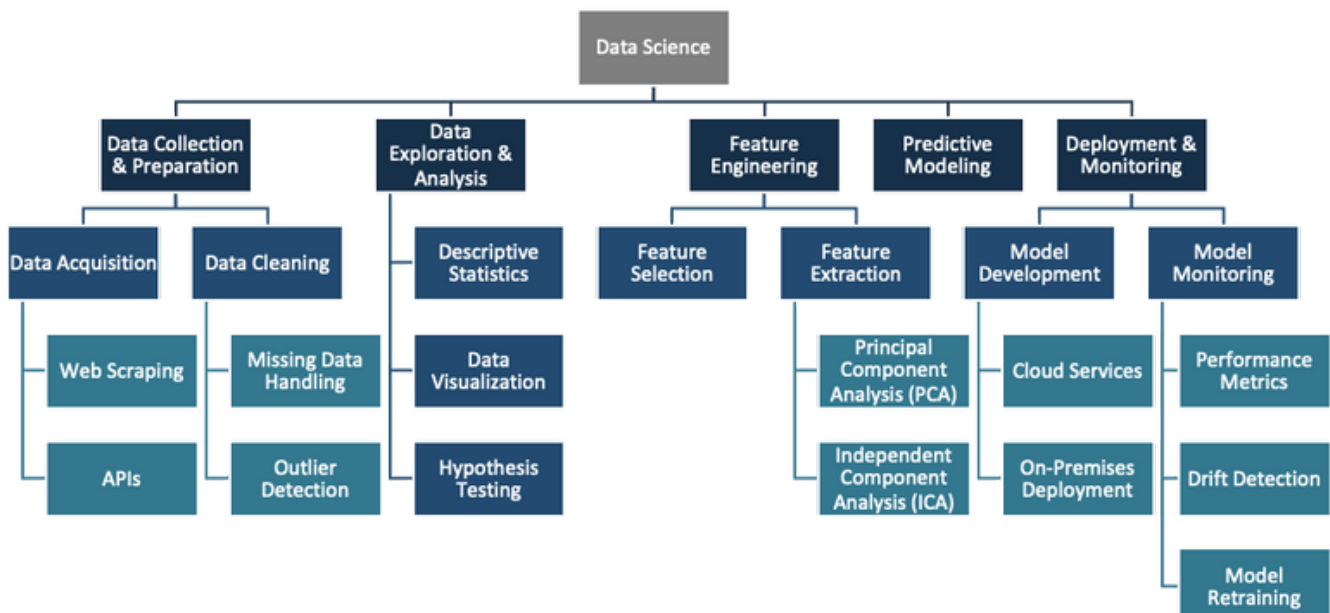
Data Science

Data Collection & Preparation

Data Acquisition

Web Scraping

APIs

Data Cleaning

Missing Data Handling

Outlier Detection

Data Exploration & Analysis

Descriptive Statistics

Data Visualization

Hypothesis Testing

Feature Engineering

Feature Selection

Feature Extraction

Principal Component Analysis (PCA)

Independent Component Analysis (ICA)

Predictive Modeling

Deployment & Monitoring

Model Development

Cloud Services

On-Premises Deployment

Model Monitoring

Performance Metrics

Drift Detection

Model Retraining